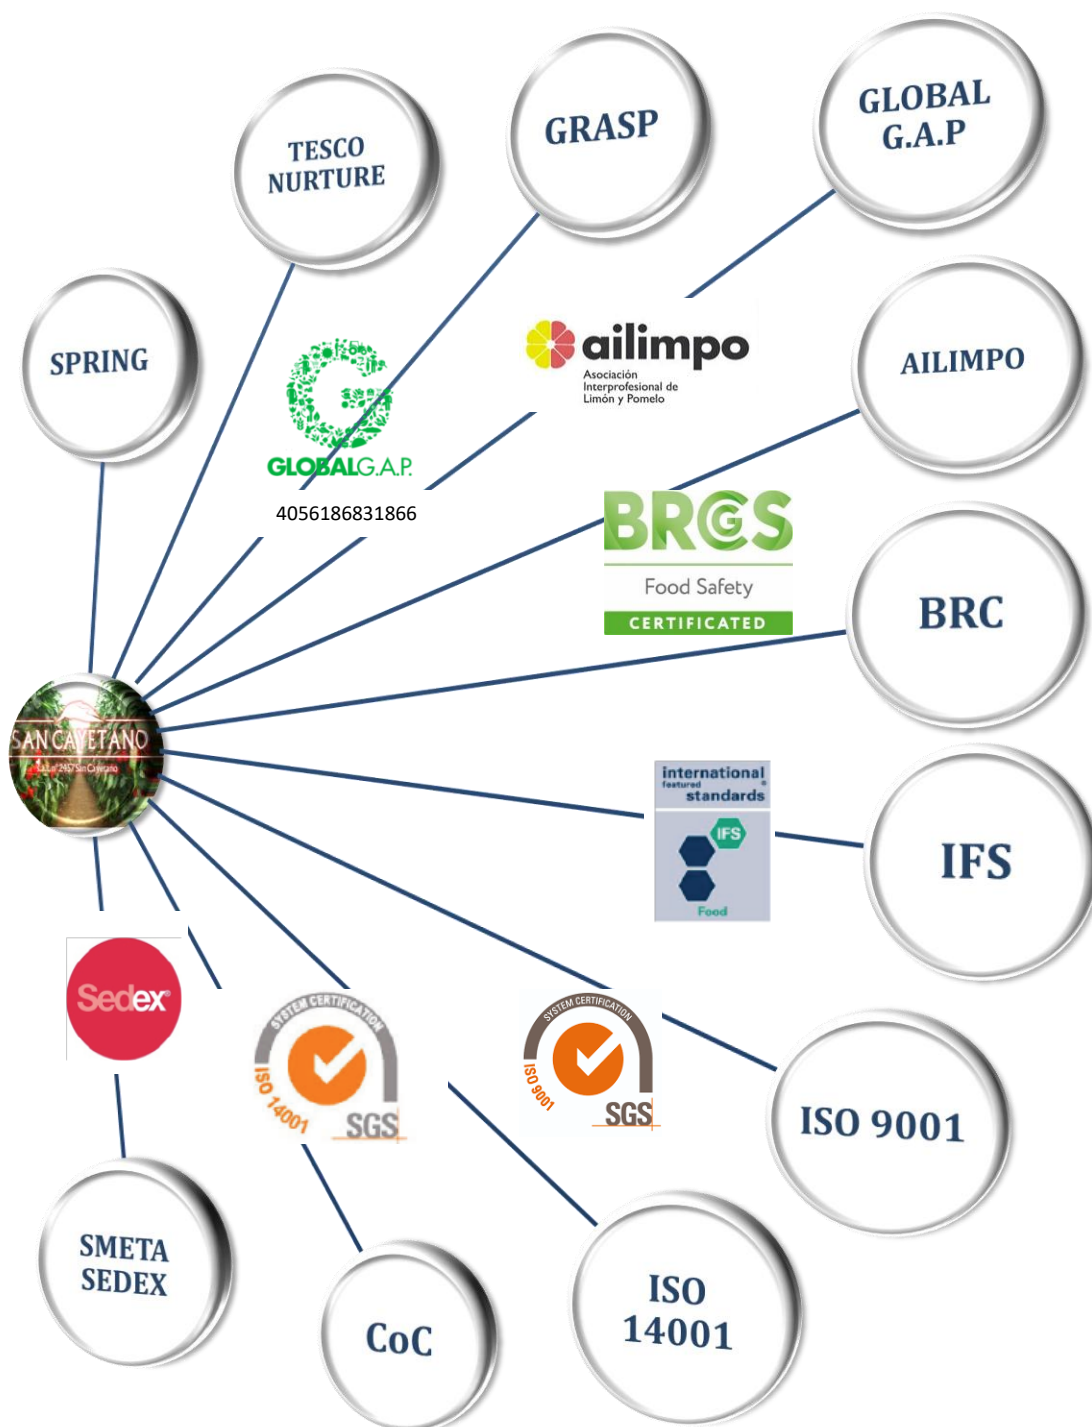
TESCO NURTURE

GRASP

GLOBAL G.A.P

SPRING

ailimpo
Asociación Interprofesional de Limón y Pomelo

AILIMPO

GLOBALG.A.P.

4056186831866

BRCGS
Food Safety
CERTIFICATED

BRC

SAN CAYETANO

international featured standards
IFS
Food

IFS

Sedex

SYSTEM CERTIFICATION
ISO 14001
SGS

SYSTEM CERTIFICATION
ISO 9001
SGS

ISO 9001

SMETA SEDEX

CoC

ISO 14001